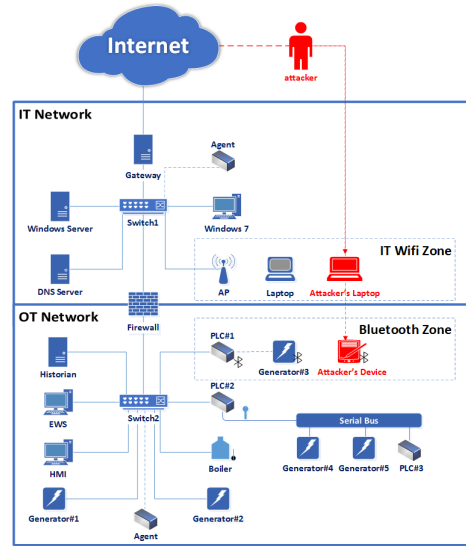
Internet

attacker

IT Network

Gateway

Agent

Windows Server

Switch1

Windows 7

IT Wifi Zone

DNS Server

AP

Laptop

Attacker's Laptop

OT Network

Firewall

Bluetooth Zone

PLC#1

Historian

Generator#3

Attacker's Device

PLC#2

EWS

Switch2

Serial Bus

HMI

Boiler

Generator#4

Generator#5

PLC#3

Generator#1

Generator#2

Agent